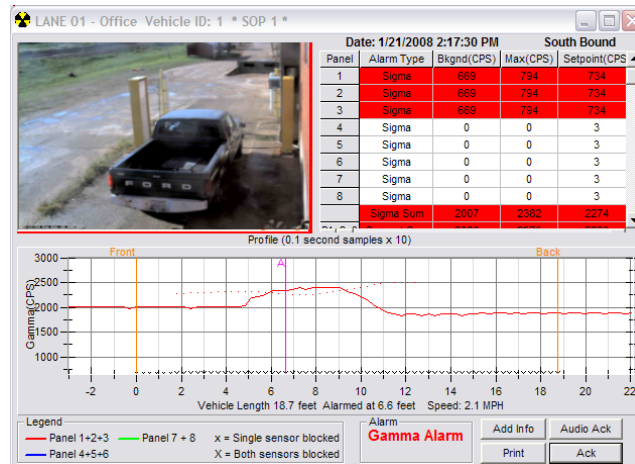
LANE 01 - Office Vehicle ID: 1 * SOP 1 *

Date: 1/21/2008 2:17:30 PM South Bound

| Panel | Alarm Type | Bkgnd(CPS) | Max(CPS) | Setpoint(CPS |
|---|---|---|---|---|
| 1 | Sigma | 669 | 794 | 734 |
| 2 | Sigma | 669 | 794 | 734 |
| 3 | Sigma | 669 | 794 | 734 |
| 4 | Sigma | 0 | 0 | 3 |
| 5 | Sigma | 0 | 0 | 3 |
| 6 | Sigma | 0 | 0 | 3 |
| 7 | Sigma | 0 | 0 | 3 |
| 8 | Sigma | 0 | 0 | 3 |
| | Sigma Sum | 2007 | 2382 | 2274 |

FORD

Profile (0.1 second samples x 10)

Front A Back

Gamma(CPS)

3000 2500 2000 1500 1000

-2 0 2 4 6 8 10 12 14 16 18 20 22

Vehicle Length 18.7 feet Alarmed at 6.6 feet Speed: 2.1 MPH

Legend
Panel 1+2+3 Panel 7 + 8 x = Single sensor blocked
Panel 4+5+6 X = Both sensors blocked

Alarm
Gamma Alarm

Add Info Audio Ack
Print Ack